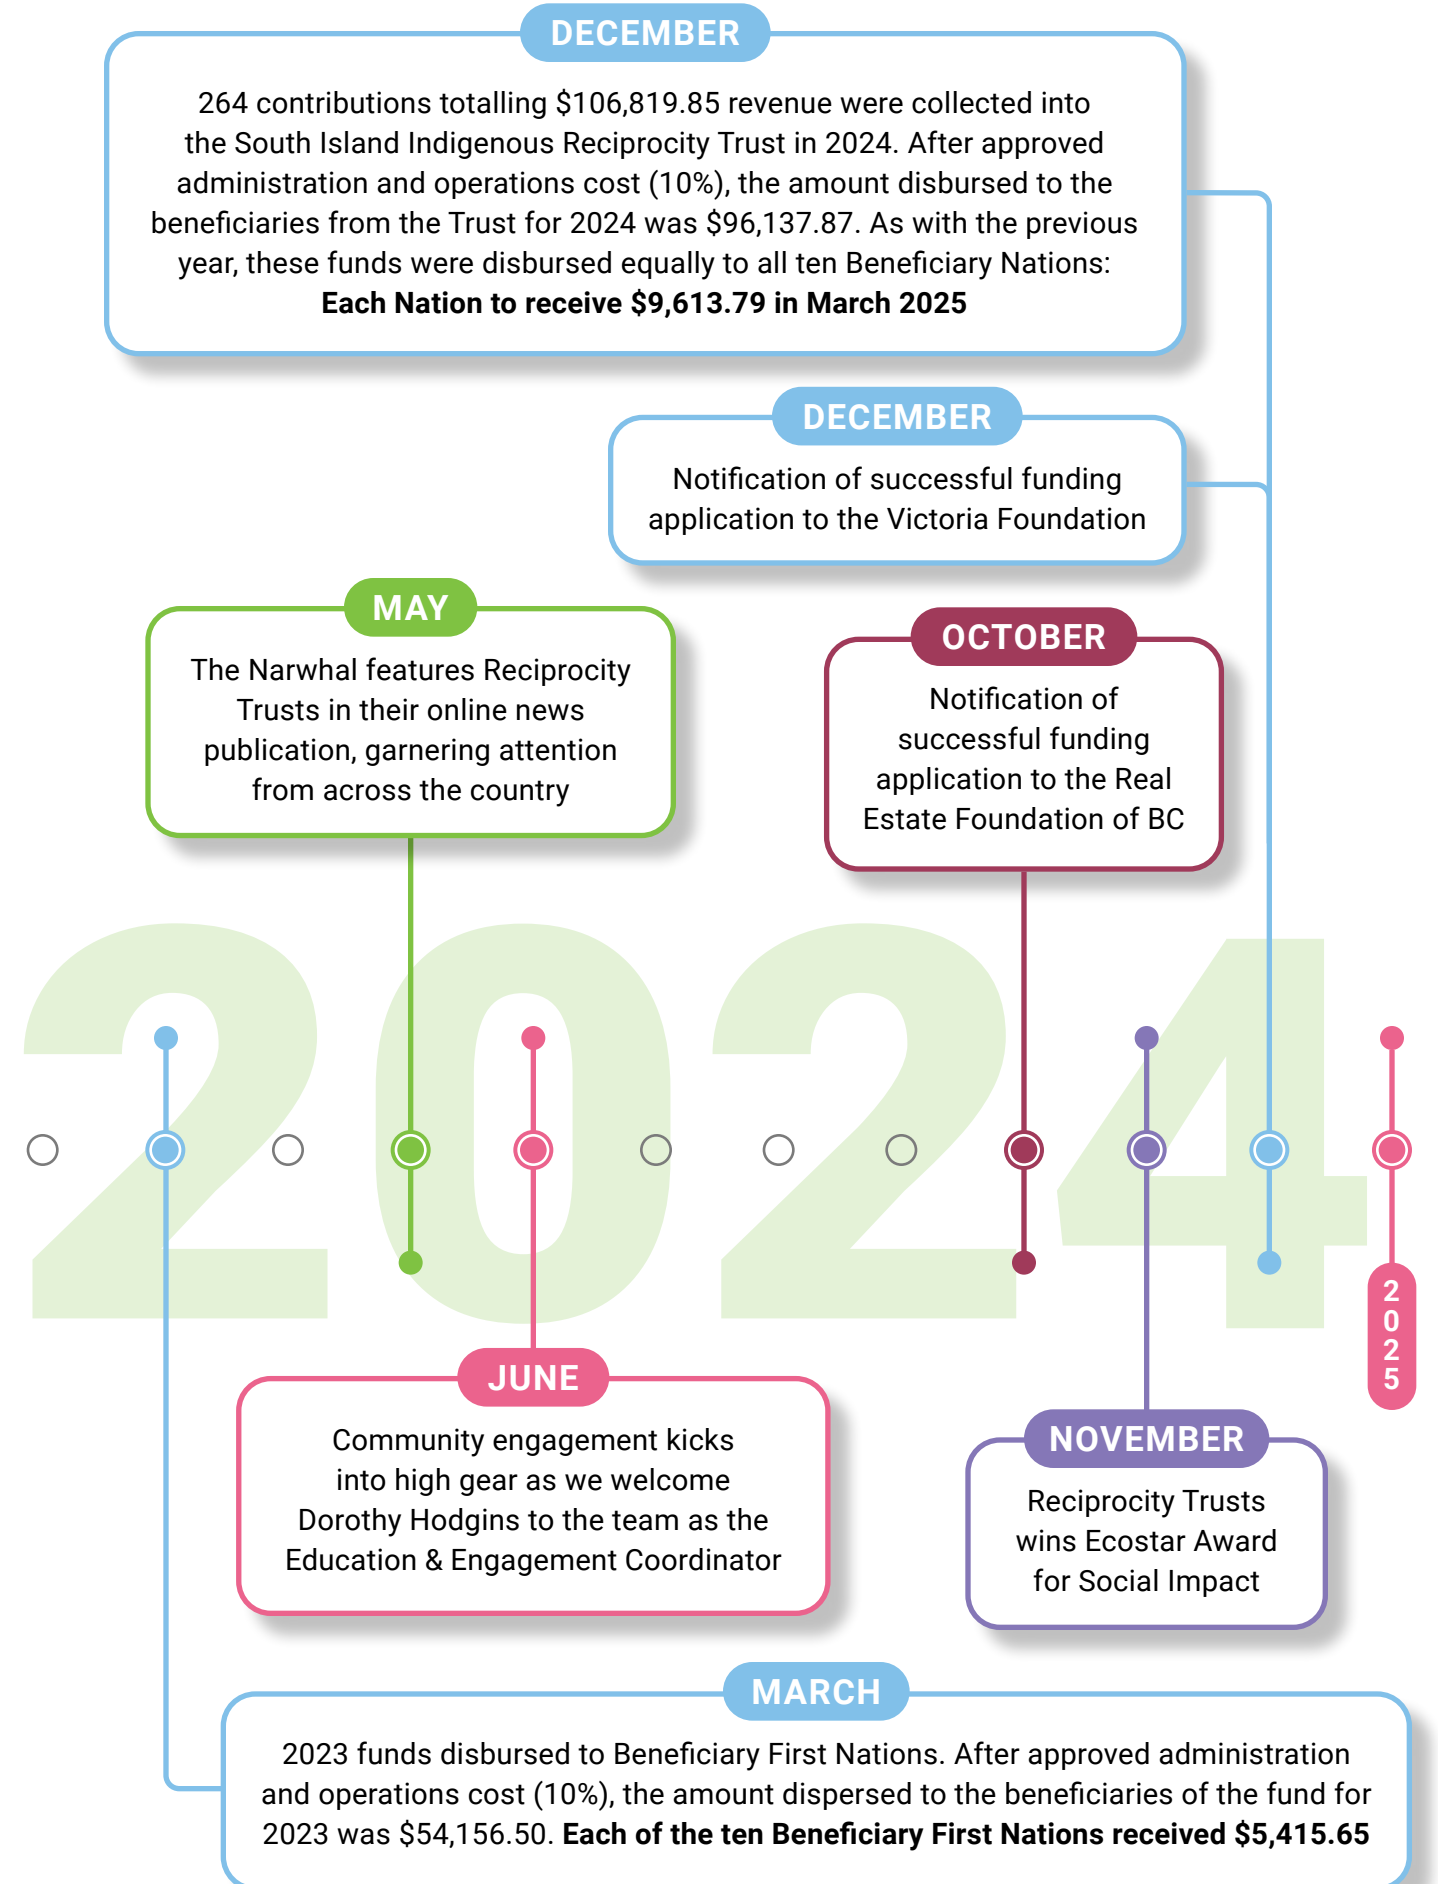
DECEMBER

264 contributions totalling $106,819.85 revenue were collected into the South Island Indigenous Reciprocity Trust in 2024. After approved administration and operations cost (10%), the amount disbursed to the beneficiaries from the Trust for 2024 was $96,137.87. As with the previous year, these funds were disbursed equally to all ten Beneficiary Nations: **Each Nation to receive $9,613.79 in March 2025**

DECEMBER

Notification of successful funding application to the Victoria Foundation

MAY

The Narwhal features Reciprocity Trusts in their online news publication, garnering attention from across the country

OCTOBER

Notification of successful funding application to the Real Estate Foundation of BC

2024

2025

JUNE

Community engagement kicks into high gear as we welcome Dorothy Hodgins to the team as the Education & Engagement Coordinator

NOVEMBER

Reciprocity Trusts wins Ecostar Award for Social Impact

MARCH

2023 funds disbursed to Beneficiary First Nations. After approved administration and operations cost (10%), the amount dispersed to the beneficiaries of the fund for 2023 was $54,156.50. **Each of the ten Beneficiary First Nations received $5,415.65**